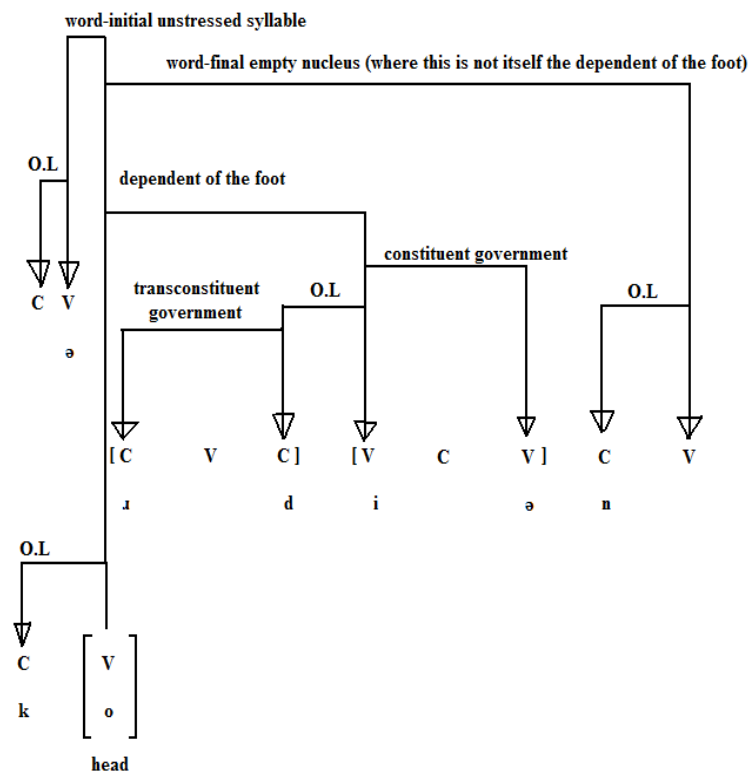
word-initial unstressed syllable

word-final empty nucleus (where this is not itself the dependent of the foot)

O.L

dependent of the foot

C V

ə

constituent government

transconstituent government

O.L

O.L

[ C V C ] [ V C V ] C V

ɹ d i ə n

O.L

C [ V ]

k o

head